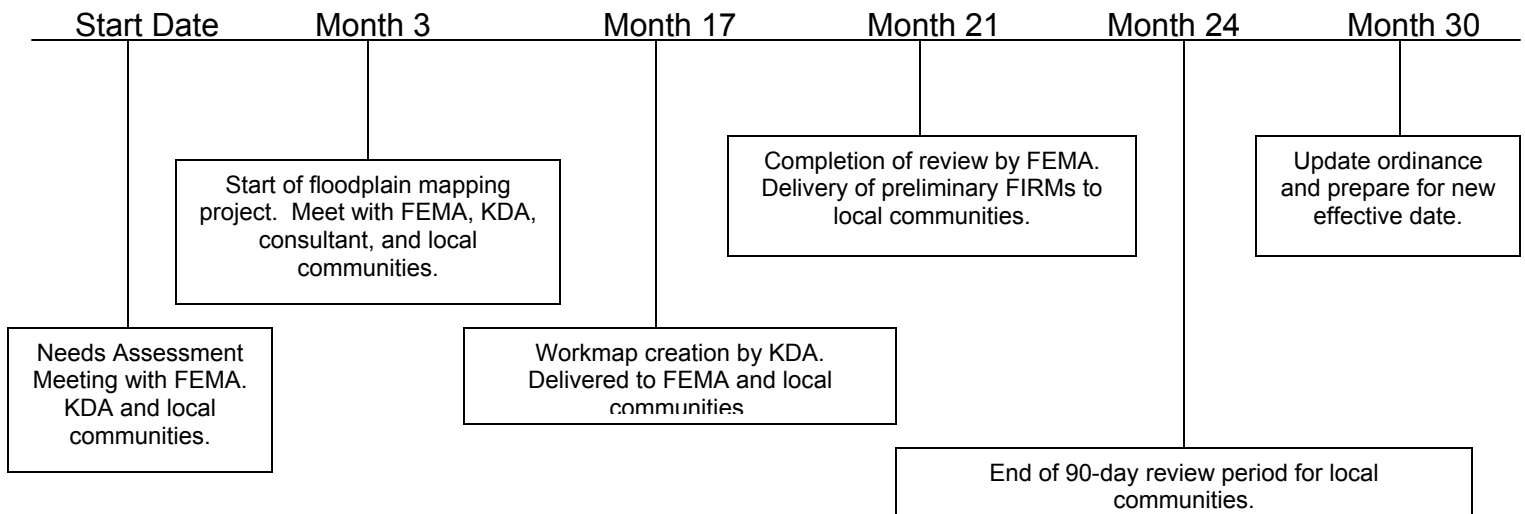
Start Date Month 3 Month 17 Month 21 Month 24 Month 30

Start of floodplain mapping project. Meet with FEMA, KDA, consultant, and local communities.

Completion of review by FEMA. Delivery of preliminary FIRMs to local communities.

Update ordinance and prepare for new effective date.

Needs Assessment Meeting with FEMA. KDA and local communities.

Workmap creation by KDA. Delivered to FEMA and local communities

End of 90-day review period for local communities.